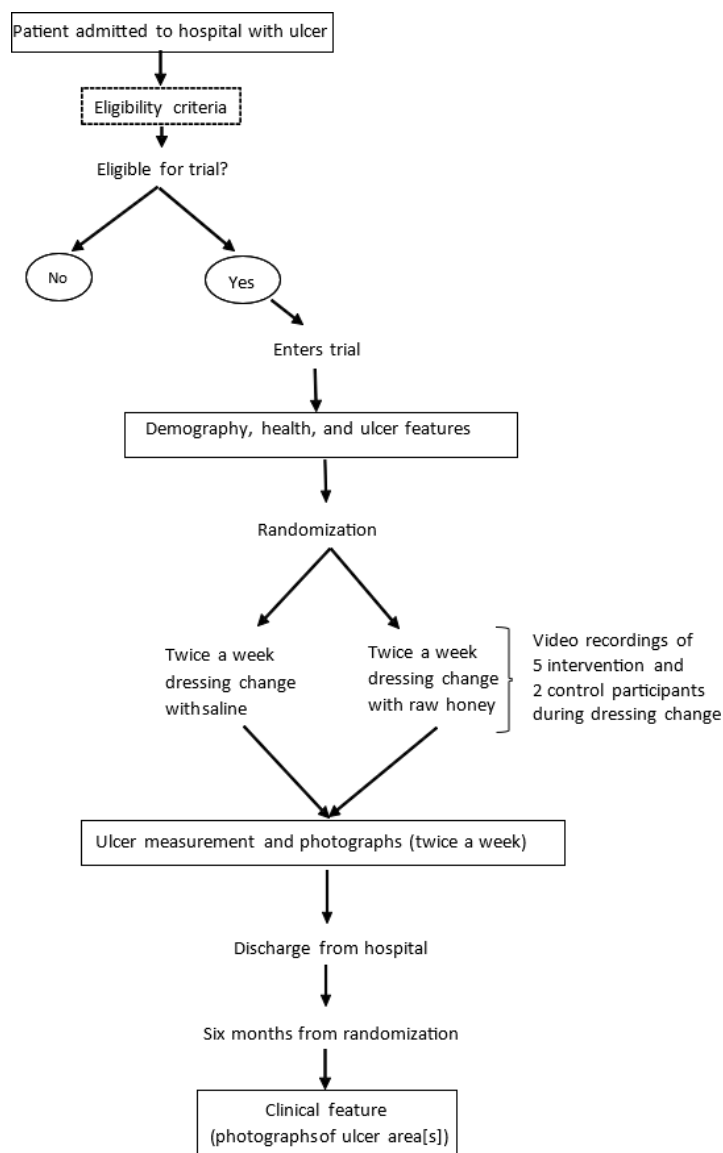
Patient admitted to hospital with ulcer

Eligibility criteria

Eligible for trial?

No

Yes

Enters trial

Demography, health, and ulcer features

Randomization

Twice a week dressing change withsaline

Twice a week dressing change with raw honey

Video recordings of 5 intervention and 2 control participants during dressing change

Ulcer measurement and photographs (twice a week)

Discharge from hospital

Six months from randomization

Clinical feature (photographsof ulcer area[s])